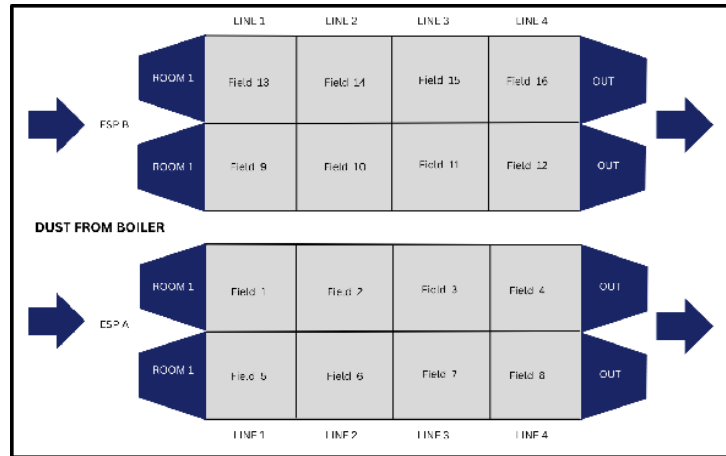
LINE 1 LINE 2 LINE 3 LINE 4

ESP B

ROOM 1 Field 13 Field 14 Field 15 Field 16 OUT

ROOM 1 Field 9 Field 10 Field 11 Field 12 OUT

DUST FROM BOILER

ESP A

ROOM 1 Field 1 Field 2 Field 3 Field 4 OUT

ROOM 1 Field 5 Field 6 Field 7 Field 8 OUT

LINE 1 LINE 2 LINE 3 LINE 4